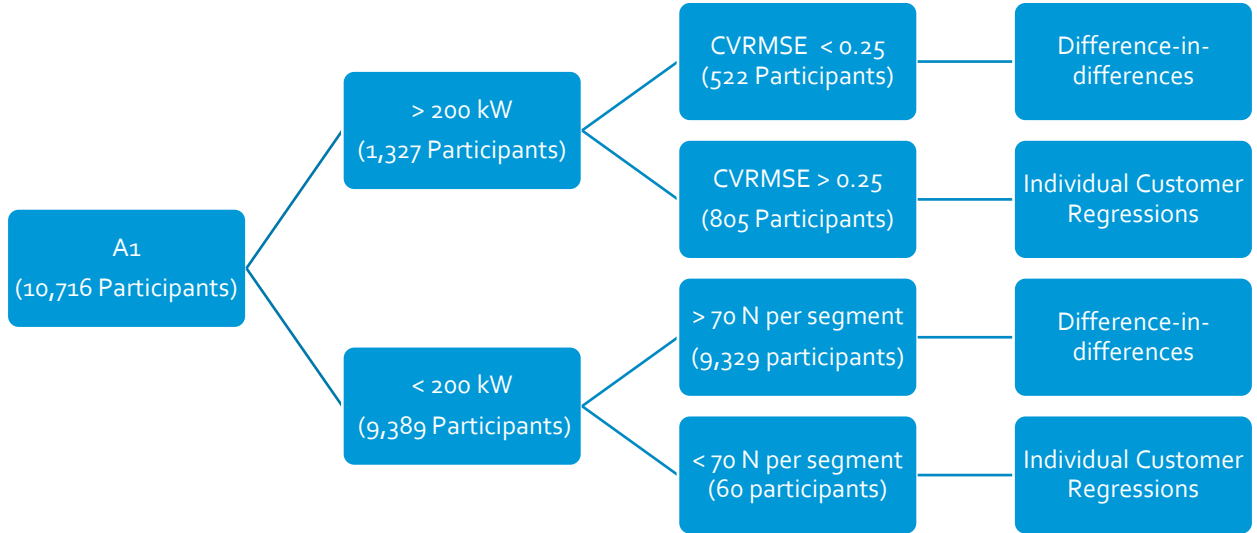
A1
(10,716 Participants)

> 200 kW
(1,327 Participants)

CVRMSE < 0.25
(522 Participants)

Difference-in-differences

CVRMSE > 0.25
(805 Participants)

Individual Customer Regressions

< 200 kW
(9,389 Participants)

> 70 N per segment
(9,329 participants)

Difference-in-differences

< 70 N per segment
(60 participants)

Individual Customer Regressions